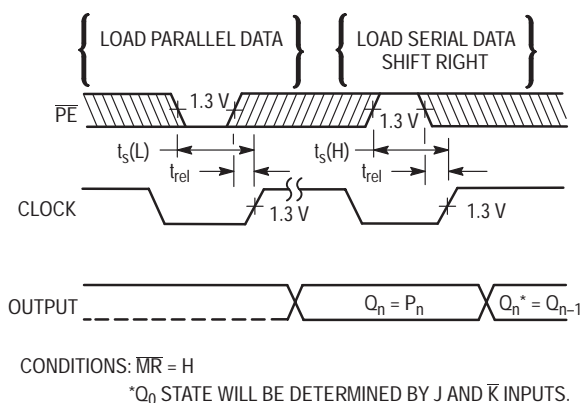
LOAD PARALLEL DATA

LOAD SERIAL DATA SHIFT RIGHT

$\overline{PE}$

1.3 V

1.3 V

$t_s(L)$

$t_{rel}$

$t_s(H)$

$t_{rel}$

CLOCK

1.3 V

1.3 V

OUTPUT

$Q_n = P_n$

$Q_n^* = Q_{n-1}$

CONDITIONS: $\overline{MR}$ = H

$^*Q_0$ STATE WILL BE DETERMINED BY J AND $\overline{K}$ INPUTS.